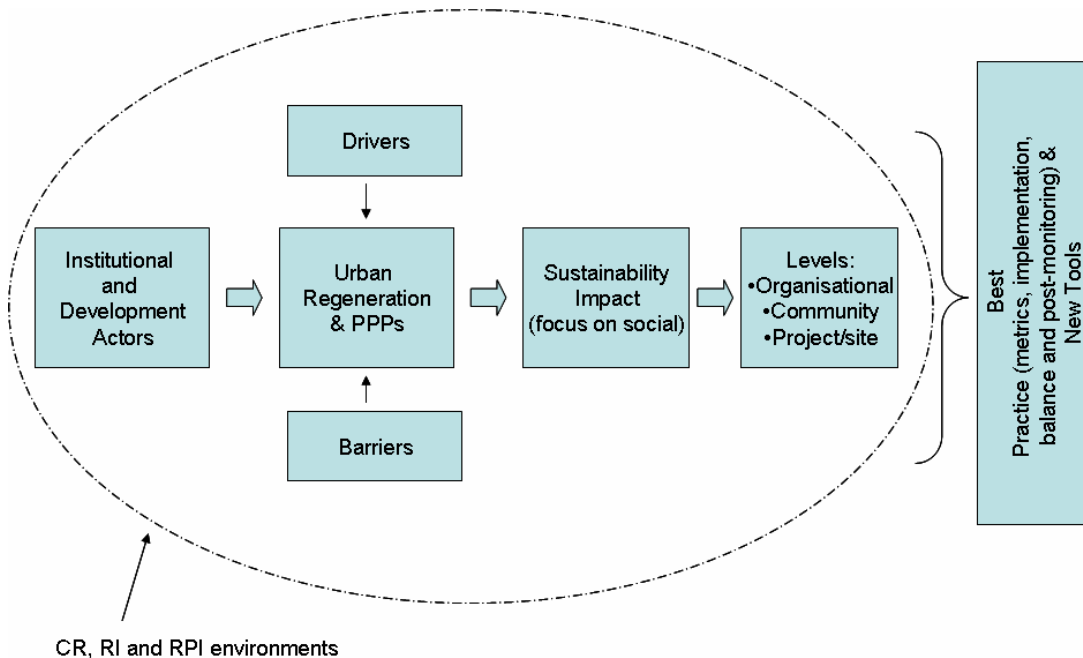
Drivers

Institutional and Development Actors

Urban Regeneration & PPPs

Sustainability Impact (focus on social)

Levels:
•Organisational
•Community
•Project/site

Barriers

Best Practice (metrics, implementation, balance and post-monitoring) & New Tools

CR, RI and RPI environments